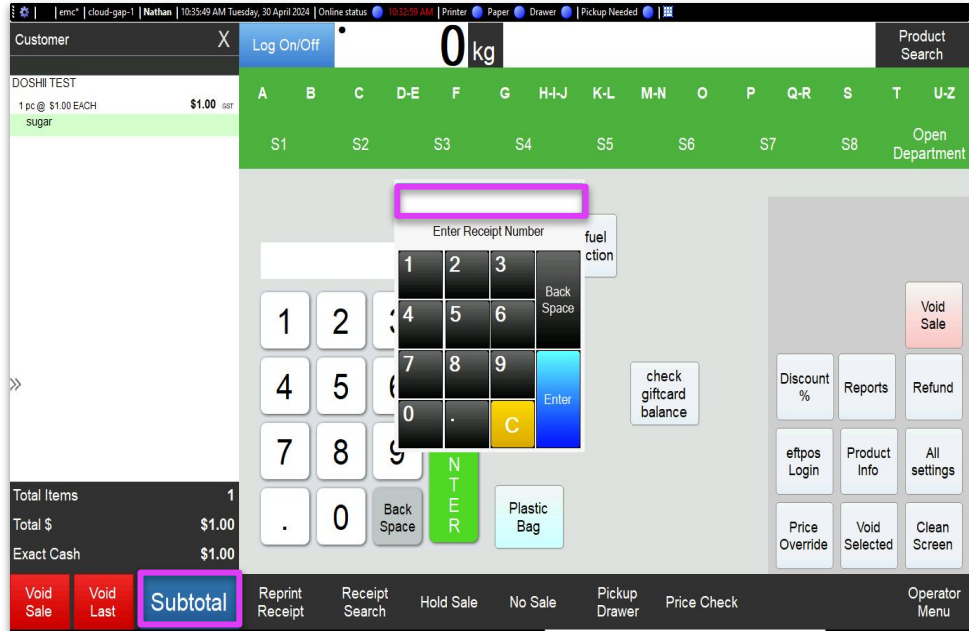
| emc* | cloud-gap-1 | Nathan | 10:35:49 AM Tuesday, 30 April 2024 | Online status 10:32:59 AM | Printer Paper Drawer | Pickup Needed |

Customer X

Log On/Off

0 kg

Product Search

DOSHII TEST
1 pc @ $1.00 EACH $1.00 GST
sugar

A B C D-E F G H-I-J K-L M-N O P Q-R S T U-Z

S1 S2 S3 S4 S5 S6 S7 S8 Open Department

Enter Receipt Number

1 2 3 Back Space
4 5 6
7 8 9 Enter
0 . C

fuel ction

1 2
4 5
7 8 9
. 0 Back Space

N T E R

Plastic Bag

check giftcard balance

Void Sale

Discount % Reports Refund

eftpos Login Product Info All settings

Price Override Void Selected Clean Screen

»

Total Items 1
Total $ $1.00
Exact Cash $1.00

Void Sale Void Last Subtotal Reprint Receipt Receipt Search Hold Sale No Sale Pickup Drawer Price Check Operator Menu